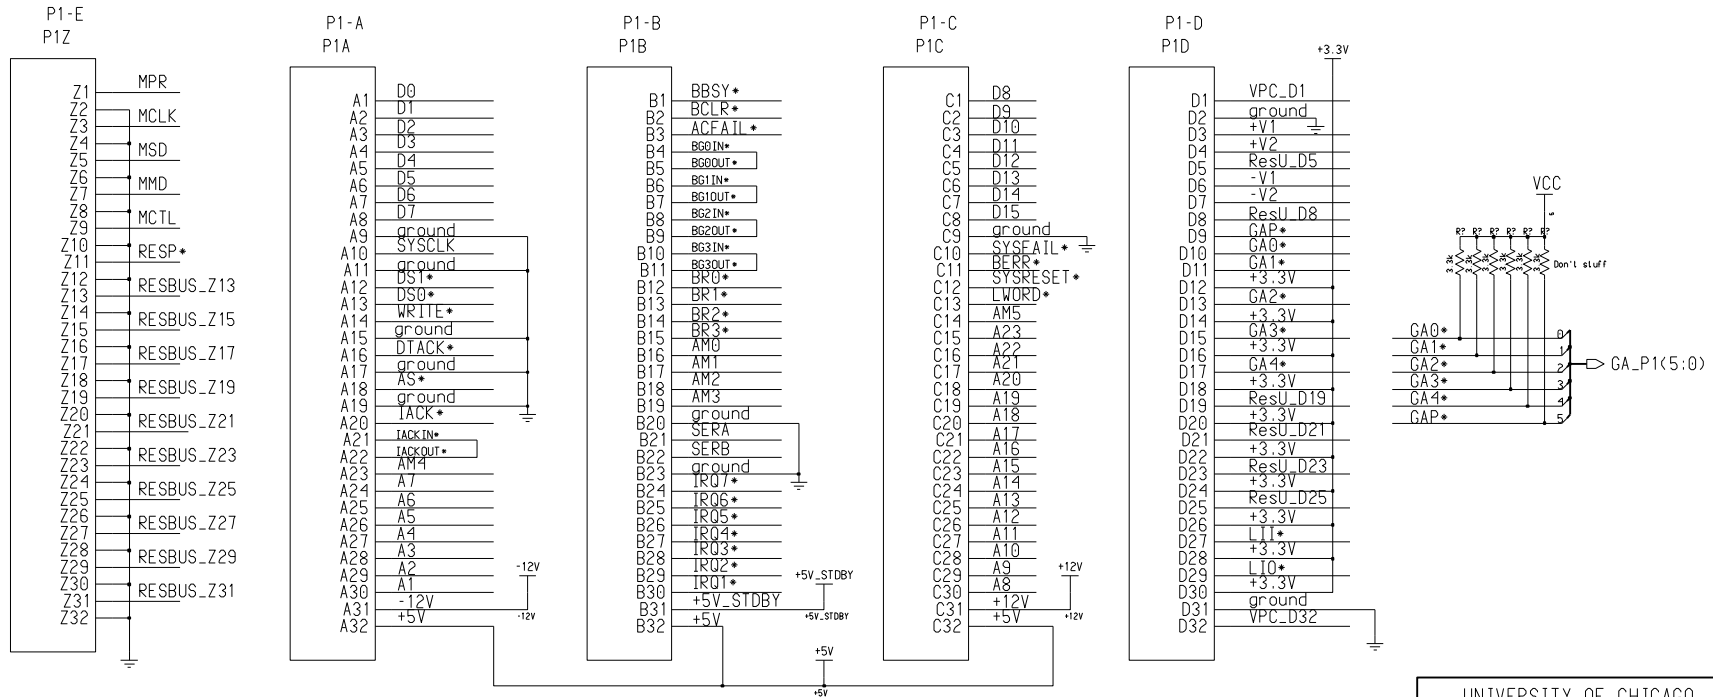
P1-E
P1Z

Z1 MPR
Z2
Z3 MCLK
Z4
Z5 MSD
Z6
Z7 MMD
Z8
Z9 MCTL
Z10
Z11 RESP*
Z12
Z13 RESBUS_Z13
Z14
Z15 RESBUS_Z15
Z16
Z17 RESBUS_Z17
Z18
Z19 RESBUS_Z19
Z20
Z21 RESBUS_Z21
Z22
Z23 RESBUS_Z23
Z24
Z25 RESBUS_Z25
Z26
Z27 RESBUS_Z27
Z28
Z29 RESBUS_Z29
Z30
Z31 RESBUS_Z31
Z32

P1-A
P1A

A1 D0
A2 D1
A3 D2
A4 D3
A5 D4
A6 D5
A7 D6
A8 D7
A9 ground
A10 SYSCLK
A11 ground
A12 DS1*
A13 DS0*
A14 WRITE*
A15 ground
A16 DTACK*
A17 ground
A18 AS*
A19 ground
A20 IACK*
A21 IACKIN*
A22 IACKOUT*
A23 AM4
A24 A7
A25 A6
A26 A5
A27 A4
A28 A3
A29 A2
A30 A1
A31 -12V
A32 +5V
-12V
-12V

P1-B
P1B

B1 BBSY*
B2 BCLR*
B3 ACFAIL*
B4 BG0IN*
B5 BG0OUT*
B6 BG1IN*
B7 BG1OUT*
B8 BG2IN*
B9 BG2OUT*
B10 BG3IN*
B11 BG3OUT*
B12 BR0*
B13 BR1*
B14 BR2*
B15 BR3*
B16 AM0
B17 AM1
B18 AM2
B19 AM3
B20 ground
B21 SERA
B22 SERB
B23 ground
B24 IRQ7*
B25 IRQ6*
B26 IRQ5*
B27 IRQ4*
B28 IRQ3*
B29 IRQ2*
B30 IRQ1*
B31 +5V_STDBY
B32 +5V
+5V_STDBY
+5V_STDBY
+5V
+5V

P1-C
P1C

C1 D8
C2 D9
C3 D10
C4 D11
C5 D12
C6 D13
C7 D14
C8 D15
C9 ground
C10 SYSFAIL*
C11 BERR*
C12 SYSRESET*
C13 LWORD*
C14 AM5
C15 A23
C16 A22
C17 A21
C18 A20
C19 A19
C20 A18
C21 A17
C22 A16
C23 A15
C24 A14
C25 A13
C26 A12
C27 A11
C28 A10
C29 A9
C30 A8
C31 +12V
C32 +5V
+12V
+12V

P1-D
P1D
+3.3V

D1 VPC_D1
D2 ground
D3 +V1
D4 +V2
D5 ResU_D5
D6 -V1
D7 -V2
D8 ResU_D8
D9 GAP*
D10 GA0*
D11 GA1*
D12 +3.3V
D13 GA2*
D14 +3.3V
D15 GA3*
D16 +3.3V
D17 GA4*
D18 +3.3V
D19 ResU_D19
D20 +3.3V
D21 ResU_D21
D22 +3.3V
D23 ResU_D23
D24 +3.3V
D25 ResU_D25
D26 +3.3V
D27 LII*
D28 +3.3V
D29 LIO*
D30 +3.3V
D31 ground
D32 VPC_D32

VCC
R? R? R? R? R? R?
3.3k 3.3k 3.3k 3.3k 3.3k 3.3k
Don't stuff
GA0* 0
GA1* 1
GA2* 2
GA3* 3
GA4* 4
GAP* 5
GA_P1(5:0)

UNIVERSITY OF CHICAGO